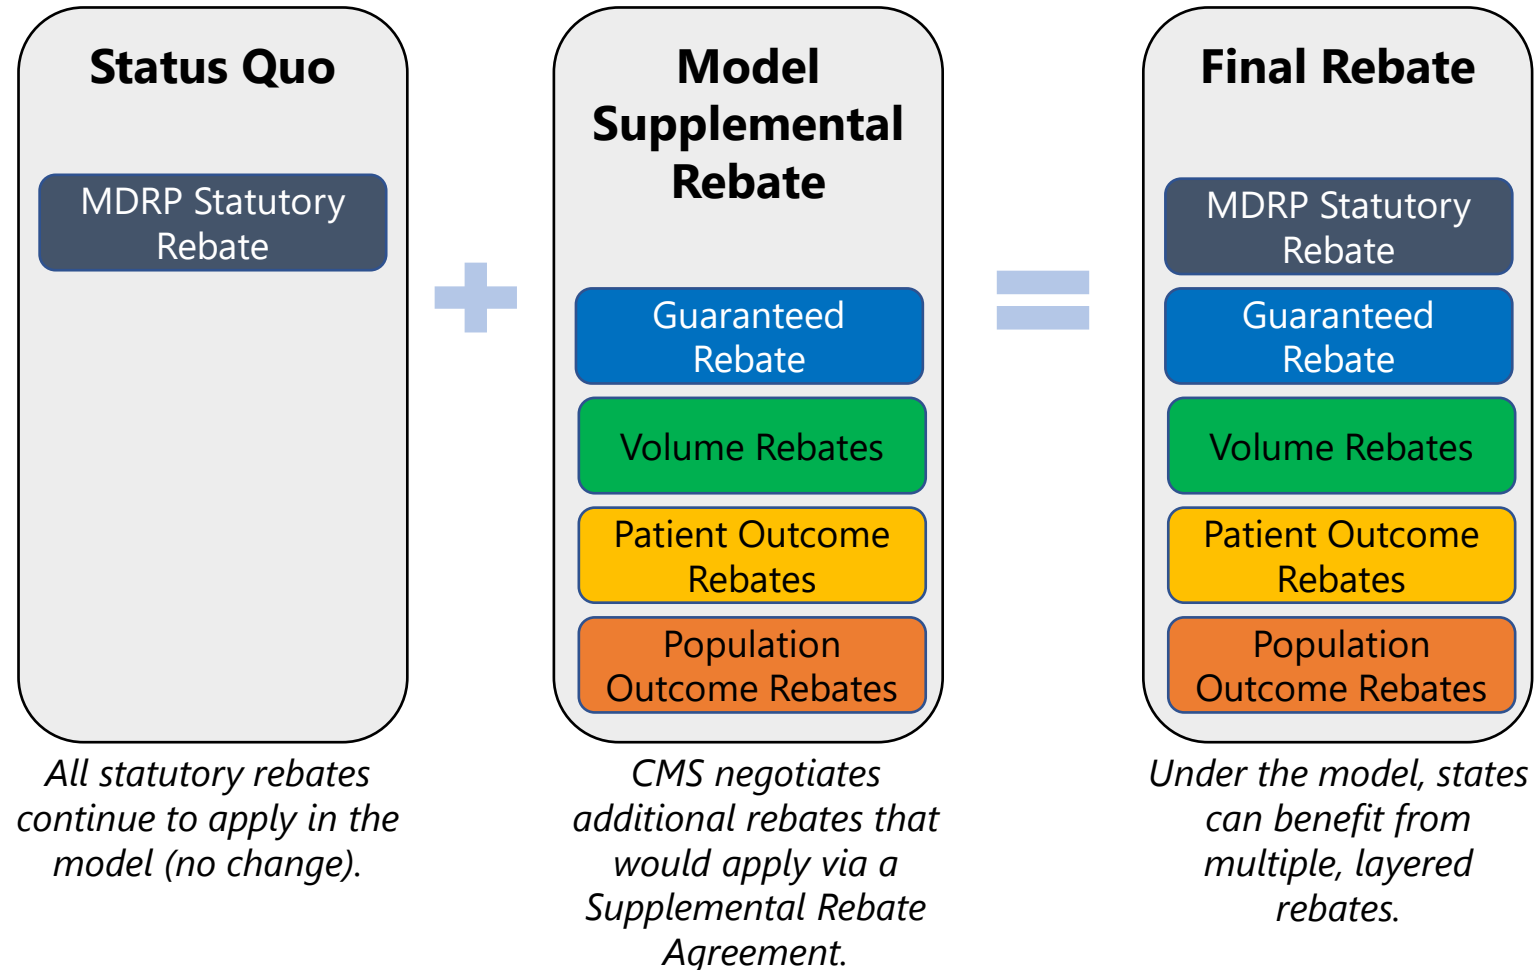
Status Quo

MDRP Statutory Rebate

All statutory rebates continue to apply in the model (no change).

Model Supplemental Rebate

Guaranteed Rebate

Volume Rebates

Patient Outcome Rebates

Population Outcome Rebates

CMS negotiates additional rebates that would apply via a Supplemental Rebate Agreement.

Final Rebate

MDRP Statutory Rebate

Guaranteed Rebate

Volume Rebates

Patient Outcome Rebates

Population Outcome Rebates

Under the model, states can benefit from multiple, layered rebates.